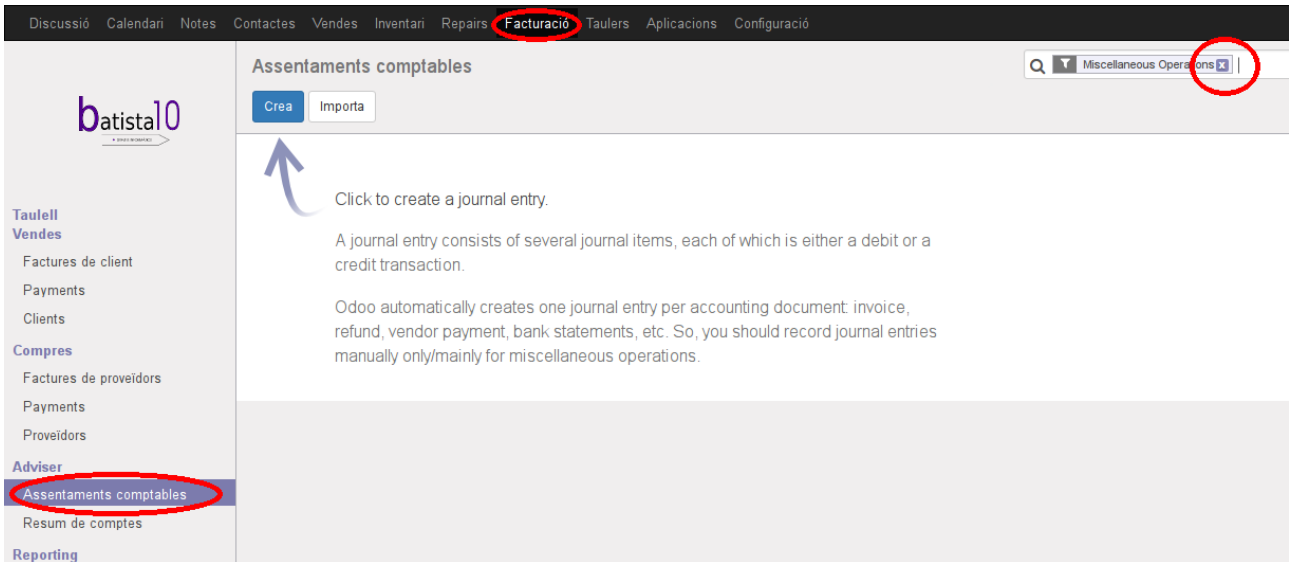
Discussió Calendari Notes Contactes Vendes Inventari Repairs Facturació Taulers Aplicacions Configuració

batista10

Taulell
Vendes
Factures de client
Payments
Clients
Compres
Factures de proveïdors
Payments
Proveïdors
Adviser
Assentaments comptables
Resum de comptes
Reporting

Assentaments comptables

Miscellaneous Operations

Crea Importa

Click to create a journal entry.

A journal entry consists of several journal items, each of which is either a debit or a credit transaction.

Odoo automatically creates one journal entry per accounting document: invoice, refund, vendor payment, bank statements, etc. So, you should record journal entries manually only/mainly for miscellaneous operations.